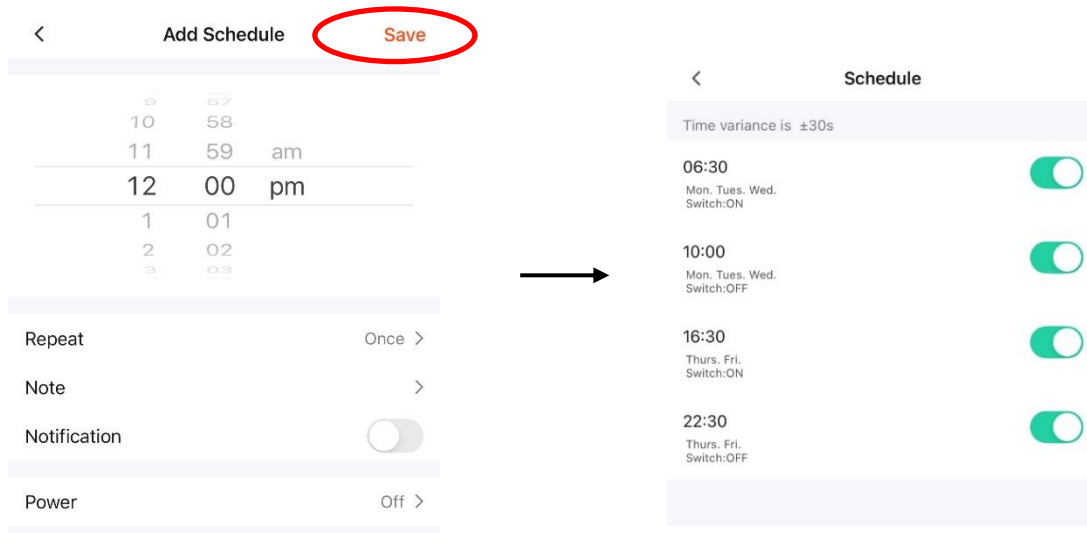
<

Add Schedule

Save

9 57
10 58
11 59 am
12 00 pm
1 01
2 02
3 03

Repeat Once >

Note >

Notification

Power Off >

<

Schedule

Time variance is ±30s

06:30
Mon. Tues. Wed.
Switch:ON

10:00
Mon. Tues. Wed.
Switch:OFF

16:30
Thurs. Fri.
Switch:ON

22:30
Thurs. Fri.
Switch:OFF